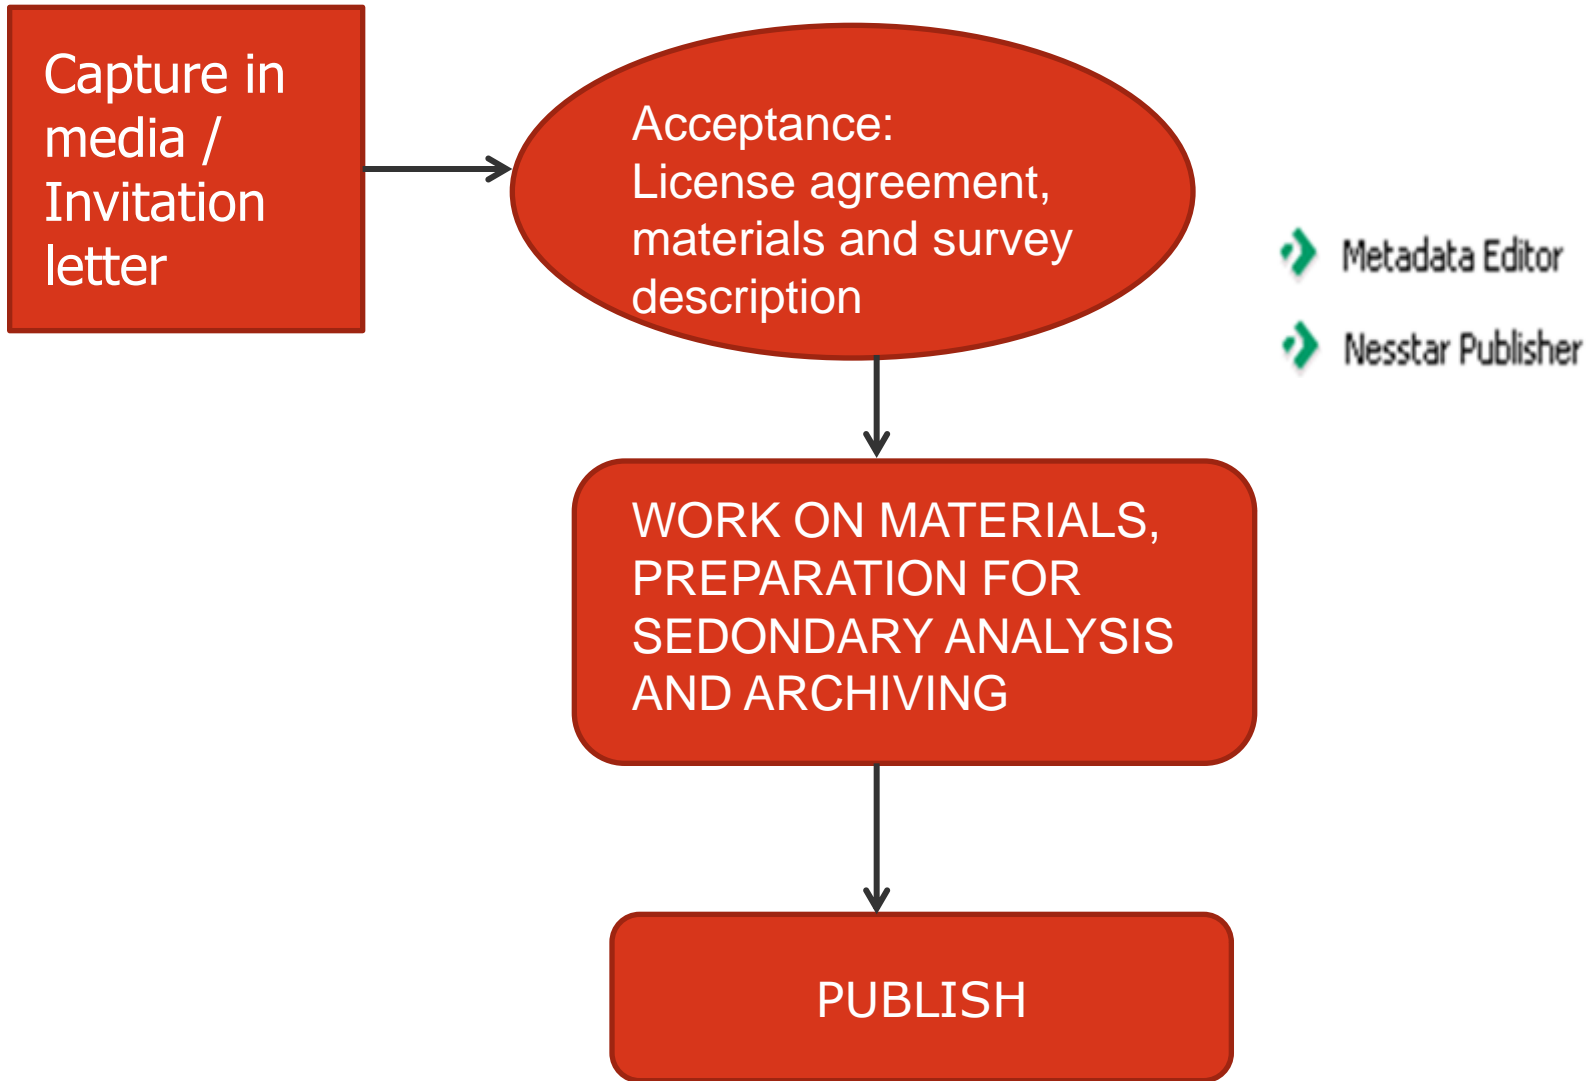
Capture in media / Invitation letter

Acceptance:
License agreement, materials and survey description

Metadata Editor

Nesstar Publisher

WORK ON MATERIALS, PREPARATION FOR SEDONDARY ANALYSIS AND ARCHIVING

PUBLISH